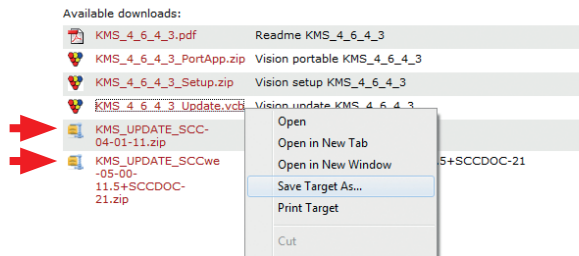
Available downloads:

| | |
|---|---|
| KMS_4_6_4_3.pdf | Readme KMS_4_6_4_3 |
| KMS_4_6_4_3_PortApp.zip | Vision portable KMS_4_6_4_3 |
| KMS_4_6_4_3_Setup.zip | Vision setup KMS_4_6_4_3 |
| KMS_4_6_4_3_Update.vcb | Vision update KMS_4_6_4_3 |
| KMS_UPDATE_SCC-04-01-11.zip | |
| KMS_UPDATE_SCCwe-05-00-11.5+SCCDOC-21.zip | 5+SCCDOC-21 |

Open
Open in New Tab
Open in New Window
Save Target As...
Print Target
Cut